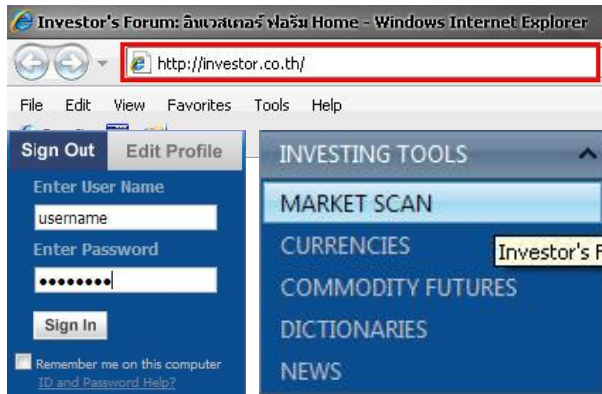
Investor's Forum: อินเวสเตอร์ ฟอรัม Home - Windows Internet Explorer

http://investor.co.th/

File Edit View Favorites Tools Help

Sign Out Edit Profile

Enter User Name

username

Enter Password

••••••••

Sign In

Remember me on this computer

ID and Password Help?

INVESTING TOOLS

MARKET SCAN

CURRENCIES

COMMODITY FUTURES

DICTIONARIES

NEWS

Investor's F